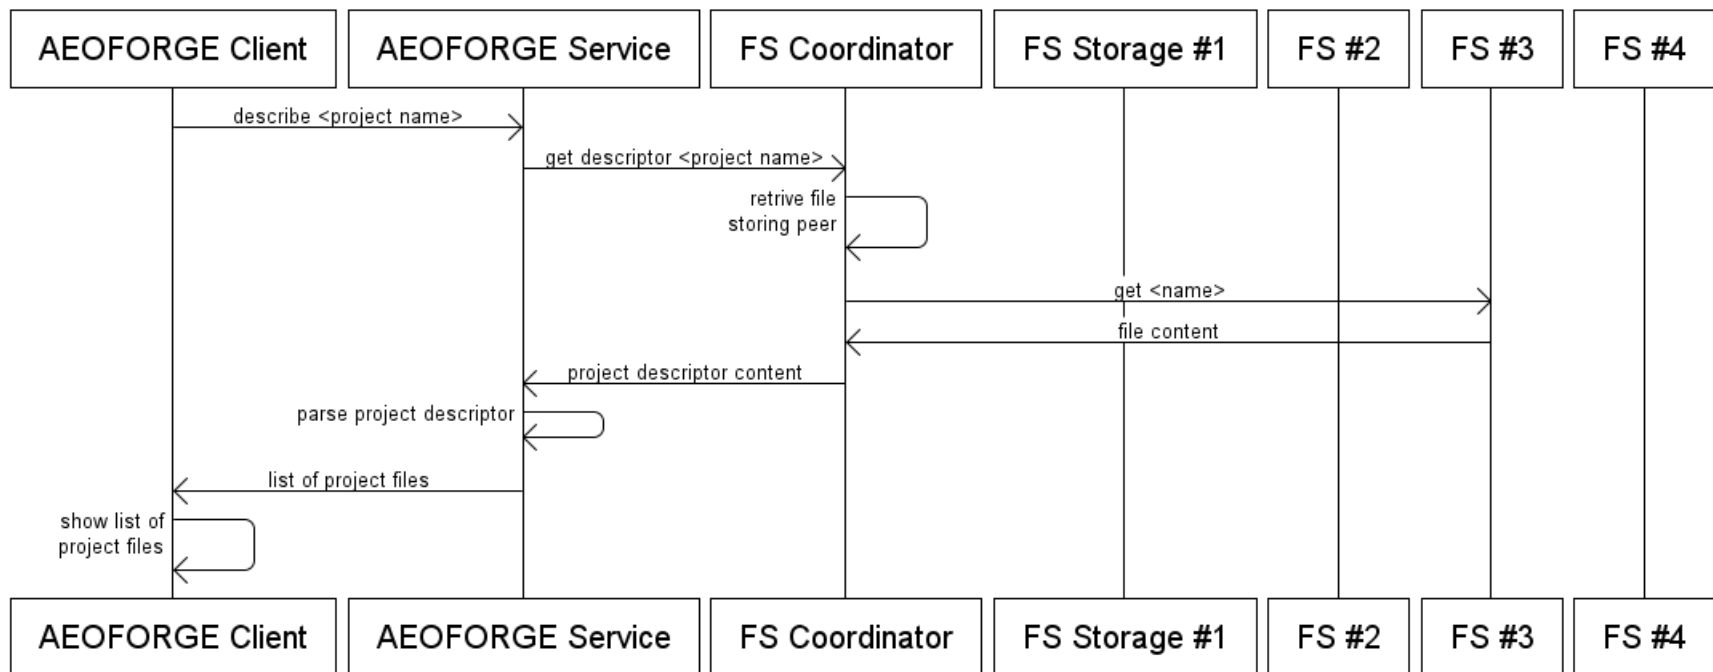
AEOFORGE Client
AEOFORGE Service
FS Coordinator
FS Storage #1
FS #2
FS #3
FS #4

describe <project name>
get descriptor <project name>
retrive file storing peer
get <name>
file content
project descriptor content
parse project descriptor
list of project files
show list of project files

AEOFORGE Client
AEOFORGE Service
FS Coordinator
FS Storage #1
FS #2
FS #3
FS #4